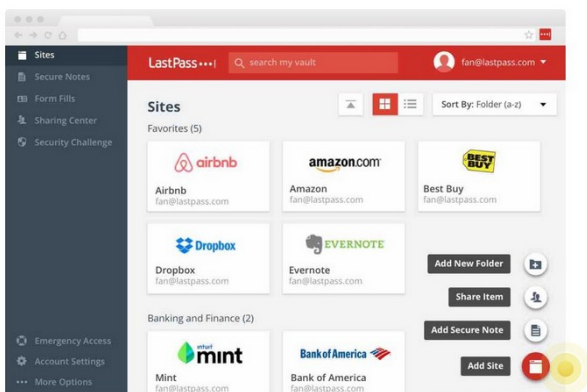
Sites
Secure Notes
Form Fills
Sharing Center
Security Challenge
Emergency Access
Account Settings
More Options

LastPass•••|
search my vault
fan@lastpass.com

Sites
Sort By: Folder (a-z)

Favorites (5)

airbnb
Airbnb
fan@lastpass.com

amazon.com
Amazon
fan@lastpass.com

BEST BUY
Best Buy
fan@lastpass.com

Dropbox
Dropbox
fan@lastpass.com

EVERNOTE
Evernote
fan@lastpass.com

Banking and Finance (2)

intuit mint
Mint
fan@lastpass.com

Bank of America
Bank of America
fan@lastpass.com

Add New Folder
Share Item
Add Secure Note
Add Site